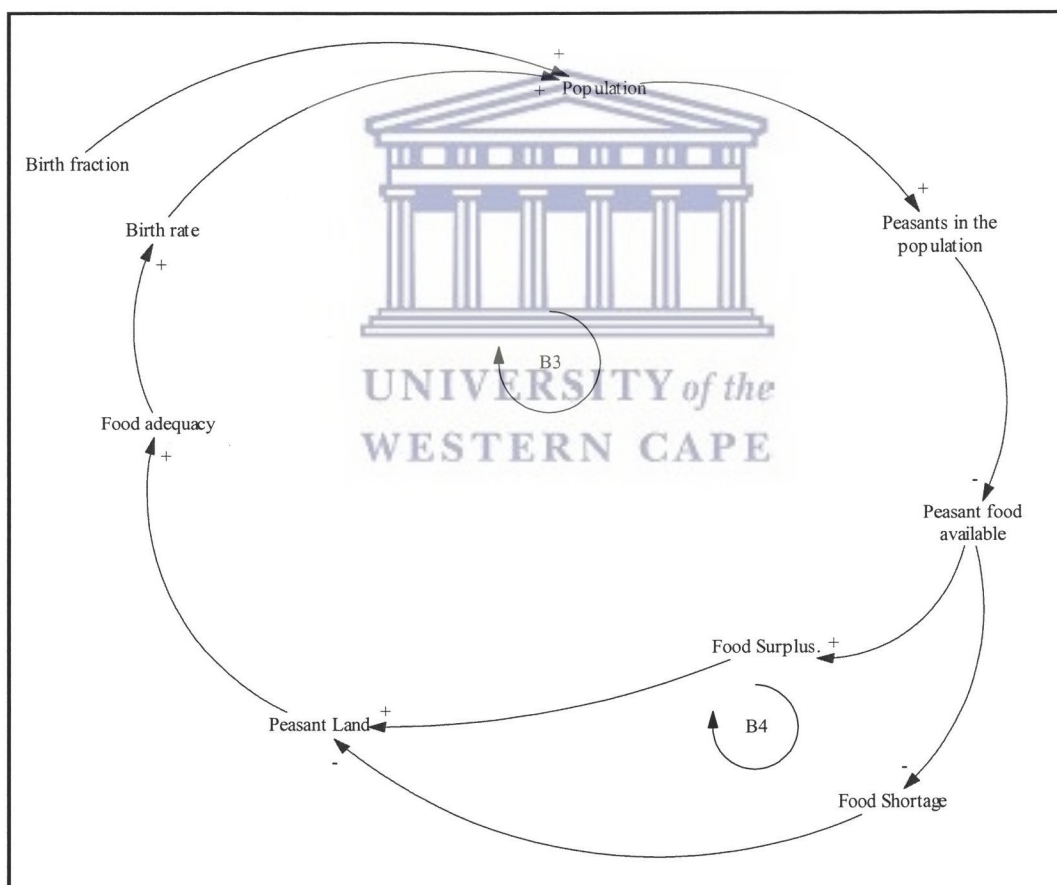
+
+ Population

Birth fraction

Birth rate

+

+
Peasants in the population

B3

UNIVERSITY of the WESTERN CAPE

Food adequacy

+

-
Peasant food available

Food Surplus. +

+
Peasant Land

-

B4

-
Food Shortage